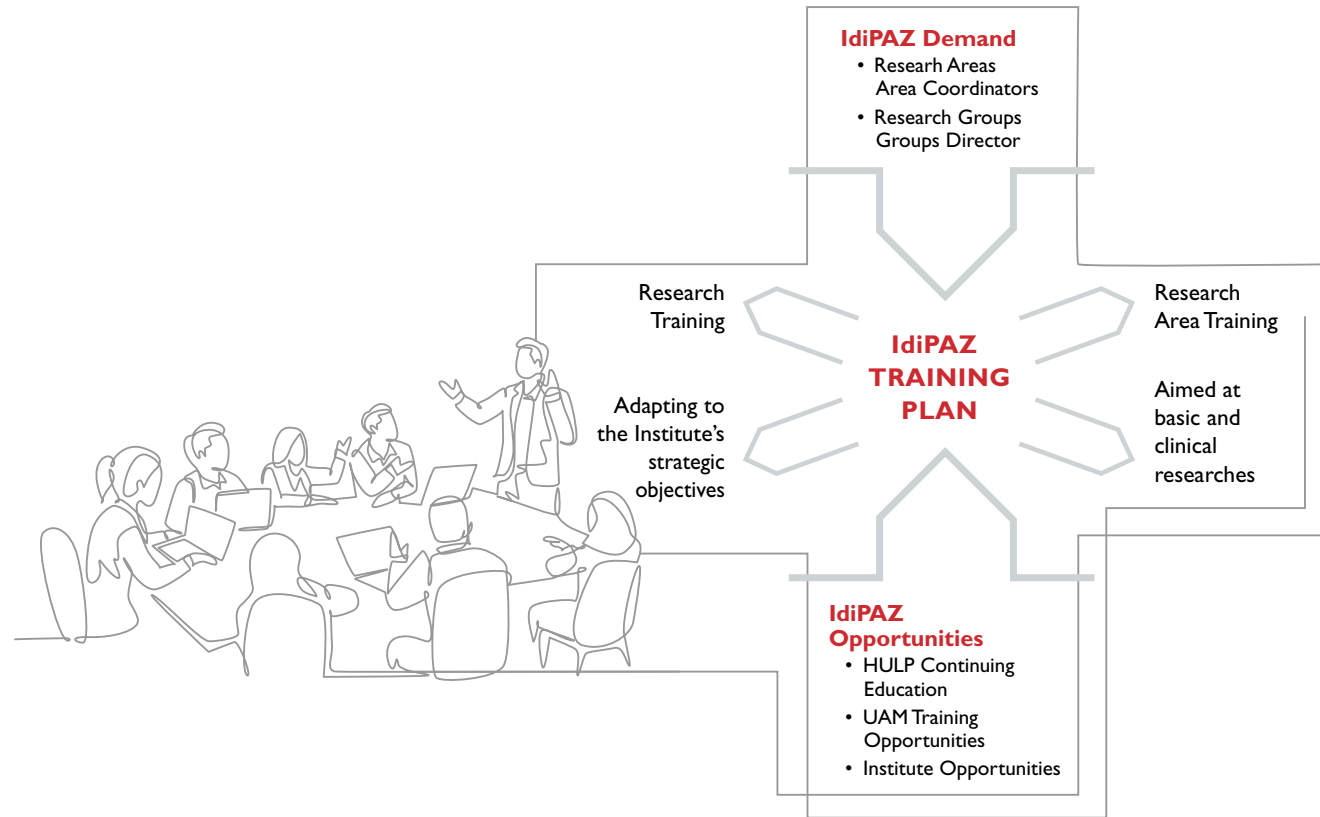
IdiPAZ Demand
• Researh Areas Area Coordinators
• Research Groups Groups Director

Research Training

Adapting to the Institute's strategic objectives

IdiPAZ TRAINING PLAN

Research Area Training

Aimed at basic and clinical researches

IdiPAZ Opportunities
• HULP Continuing Education
• UAM Training Opportunities
• Institute Opportunities